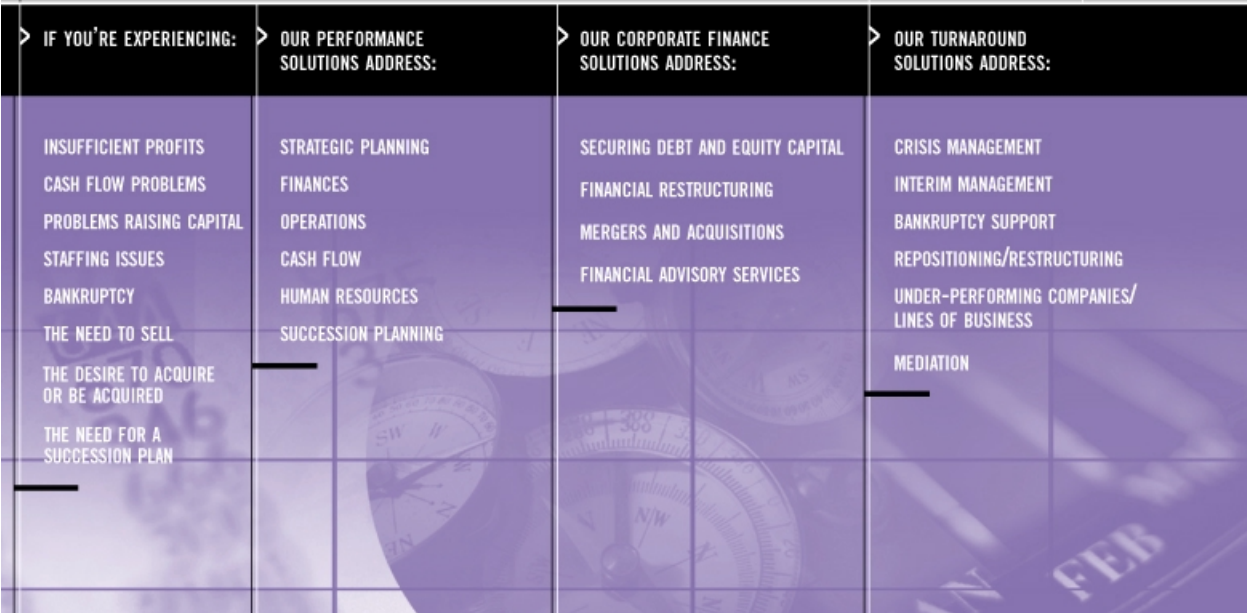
IF YOU'RE EXPERIENCING:

INSUFFICIENT PROFITS
CASH FLOW PROBLEMS
PROBLEMS RAISING CAPITAL
STAFFING ISSUES
BANKRUPTCY
THE NEED TO SELL
THE DESIRE TO ACQUIRE OR BE ACQUIRED
THE NEED FOR A SUCCESSION PLAN

OUR PERFORMANCE SOLUTIONS ADDRESS:

STRATEGIC PLANNING
FINANCES
OPERATIONS
CASH FLOW
HUMAN RESOURCES
SUCCESSION PLANNING

OUR CORPORATE FINANCE SOLUTIONS ADDRESS:

SECURING DEBT AND EQUITY CAPITAL
FINANCIAL RESTRUCTURING
MERGERS AND ACQUISITIONS
FINANCIAL ADVISORY SERVICES

OUR TURNAROUND SOLUTIONS ADDRESS:

CRISIS MANAGEMENT
INTERIM MANAGEMENT
BANKRUPTCY SUPPORT
REPOSITIONING/RESTRUCTURING
UNDER-PERFORMING COMPANIES/ LINES OF BUSINESS
MEDIATION

SW
N/W
FEB